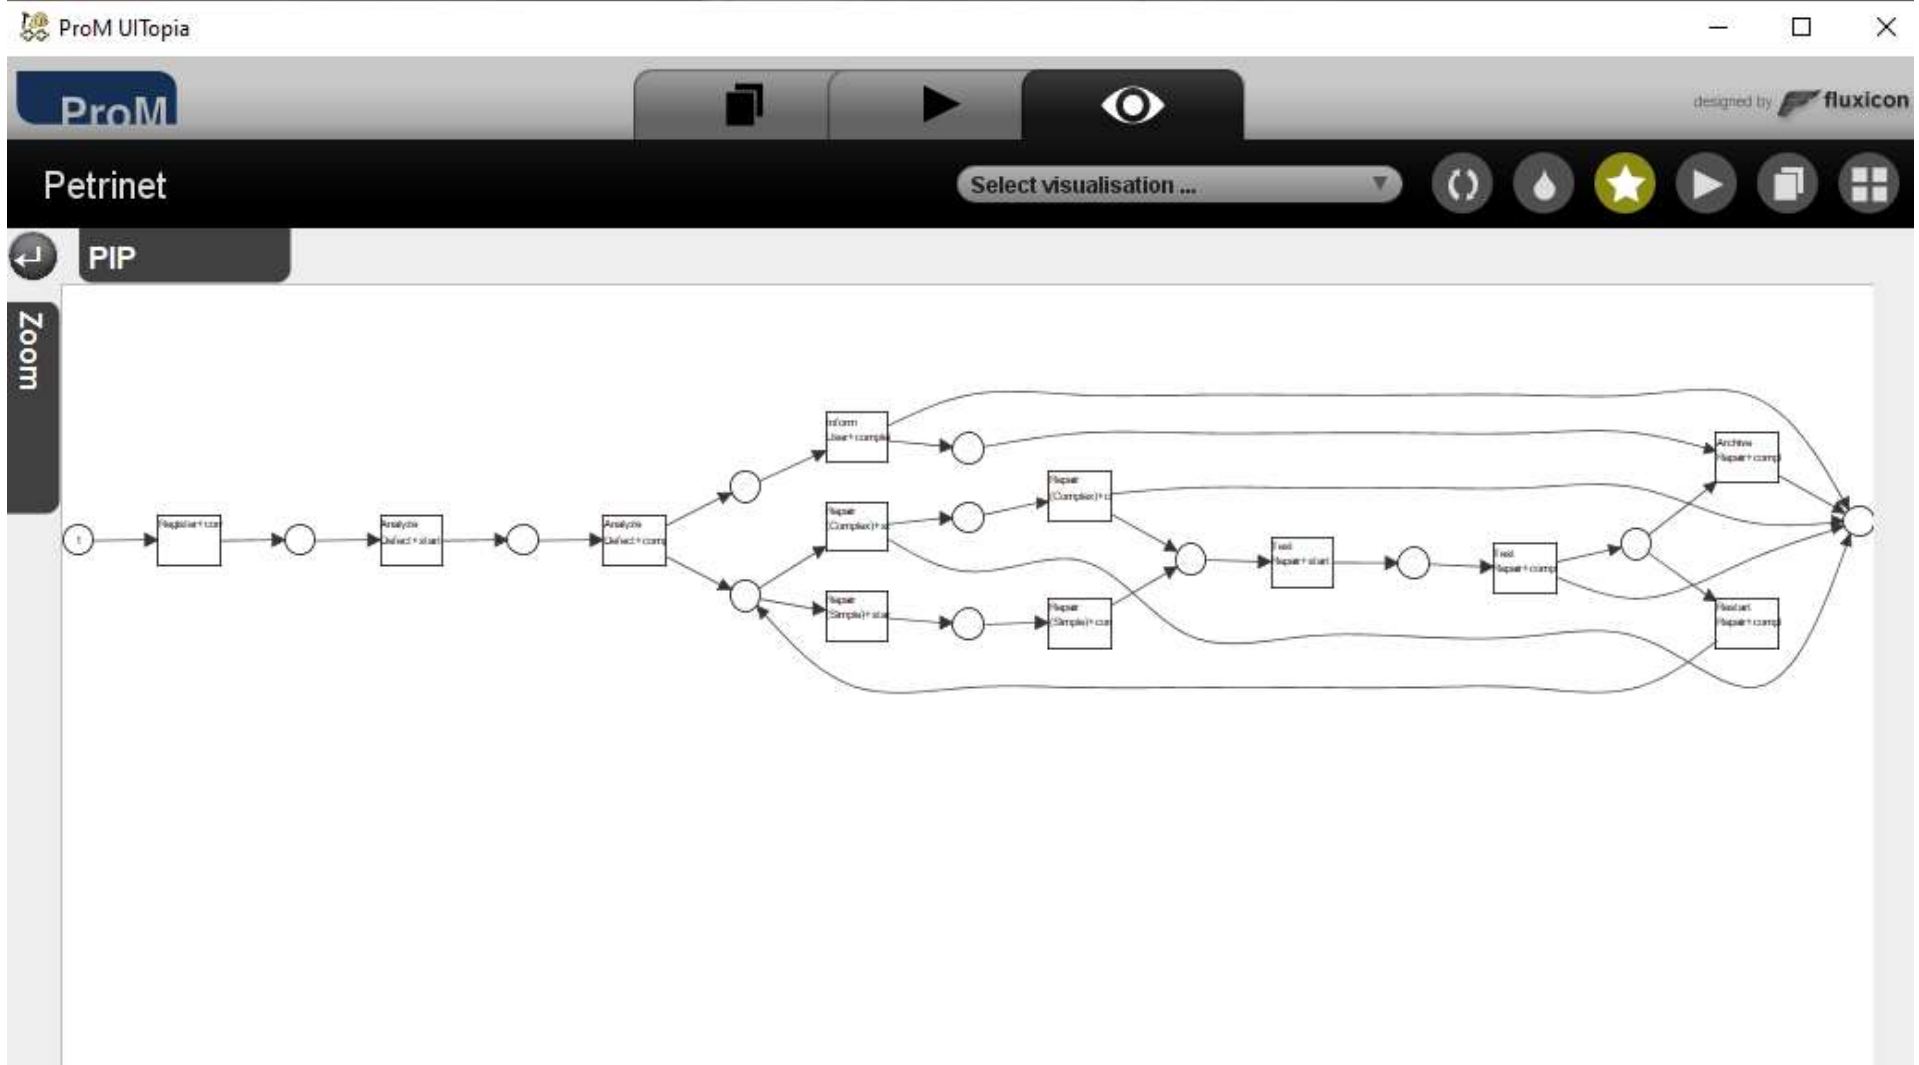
ProM UITopia

ProM

designed by fluxicon

Petrinet

Select visualisation ...

PIP

Zoom

1

Register+com

Analyze Defect+start

Analyze Defect+comp

Inform User+comple

Repair (Complex)+st

Repair (Simple)+star

Repair (Complex)+c

Repair (Simple)+co

Test Repair+start

Test Repair+comp

Archive Repair+comp

Restart Repair+comp